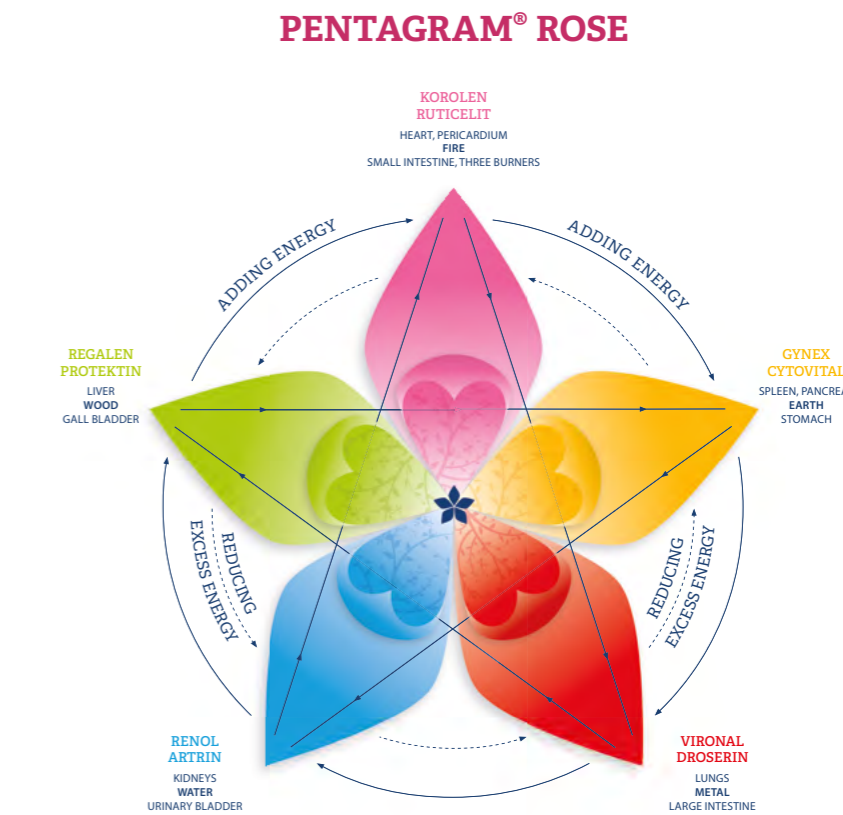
PENTAGRAM® ROSE

KOROLEN
RUTICELIT
HEART, PERICARDIUM
FIRE
SMALL INTESTINE, THREE BURNERS

ADDING ENERGY

ADDING ENERGY

REGALEN
PROTEKTIN
LIVER
WOOD
GALL BLADDER

GYNEX
CYTOVITAL
SPLEEN, PANCREA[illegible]
EARTH
STOMACH

REDUCING
EXCESS ENERGY

REDUCING
EXCESS ENERGY

RENOL
ARTRIN
KIDNEYS
WATER
URINARY BLADDER

VIRONAL
DROSERIN
LUNGS
METAL
LARGE INTESTINE